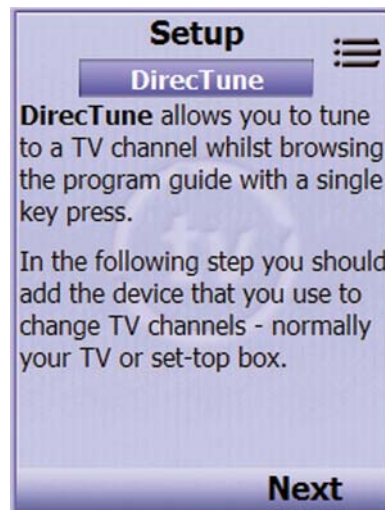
Setup

DirecTune

DirecTune allows you to tune to a TV channel whilst browsing the program guide with a single key press.

In the following step you should add the device that you use to change TV channels - normally your TV or set-top box.

Next